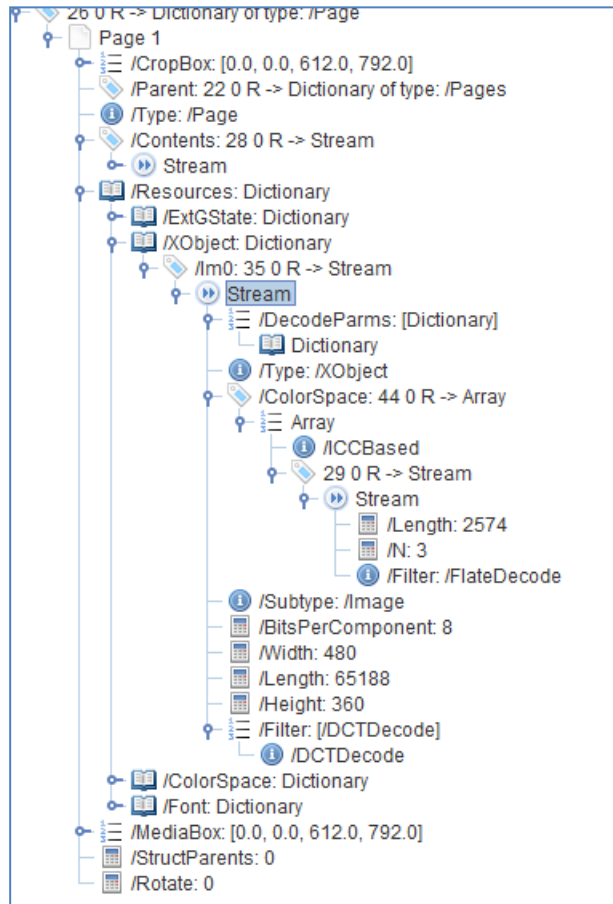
26 0 R -> Dictionary of type: /Page
Page 1
/CropBox: [0.0, 0.0, 612.0, 792.0]
/Parent: 22 0 R -> Dictionary of type: /Pages
/Type: /Page
/Contents: 28 0 R -> Stream
Stream
/Resources: Dictionary
/ExtGState: Dictionary
/XObject: Dictionary
/Im0: 35 0 R -> Stream
Stream
/DecodeParms: [Dictionary]
Dictionary
/Type: /XObject
/ColorSpace: 44 0 R -> Array
Array
/ICCBased
29 0 R -> Stream
Stream
/Length: 2574
/N: 3
/Filter: /FlateDecode
/Subtype: /Image
/BitsPerComponent: 8
/Width: 480
/Length: 65188
/Height: 360
/Filter: [/DCTDecode]
/DCTDecode
/ColorSpace: Dictionary
/Font: Dictionary
/MediaBox: [0.0, 0.0, 612.0, 792.0]
/StructParents: 0
/Rotate: 0